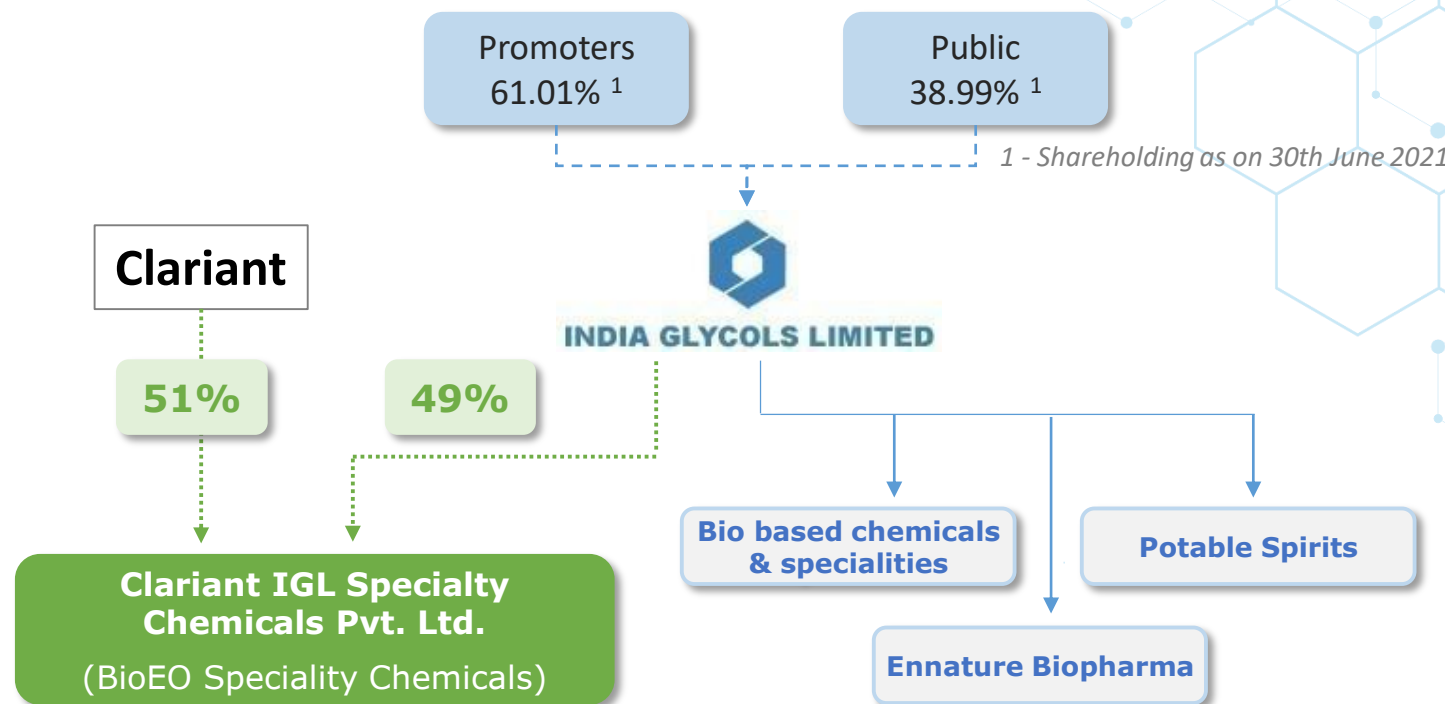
Promoters
61.01% $^1$

Public
38.99% $^1$

1 - Shareholding as on 30th June 2021

Clariant

INDIA GLYCOLS LIMITED

51%

49%

Clariant IGL Specialty Chemicals Pvt. Ltd.
(BioEO Speciality Chemicals)

Bio based chemicals & specialities

Potable Spirits

Ennature Biopharma